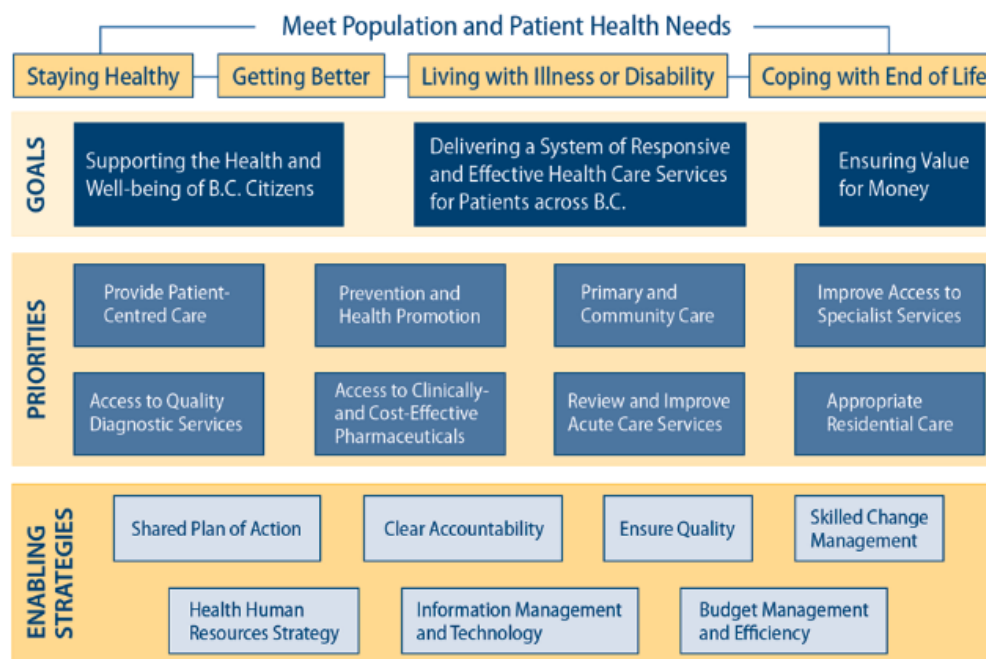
Meet Population and Patient Health Needs

Staying Healthy

Getting Better

Living with Illness or Disability

Coping with End of Life

GOALS

Supporting the Health and Well-being of B.C. Citizens

Delivering a System of Responsive and Effective Health Care Services for Patients across B.C.

Ensuring Value for Money

PRIORITIES

Provide Patient-Centred Care

Prevention and Health Promotion

Primary and Community Care

Improve Access to Specialist Services

Access to Quality Diagnostic Services

Access to Clinically- and Cost-Effective Pharmaceuticals

Review and Improve Acute Care Services

Appropriate Residential Care

ENABLING STRATEGIES

Shared Plan of Action

Clear Accountability

Ensure Quality

Skilled Change Management

Health Human Resources Strategy

Information Management and Technology

Budget Management and Efficiency